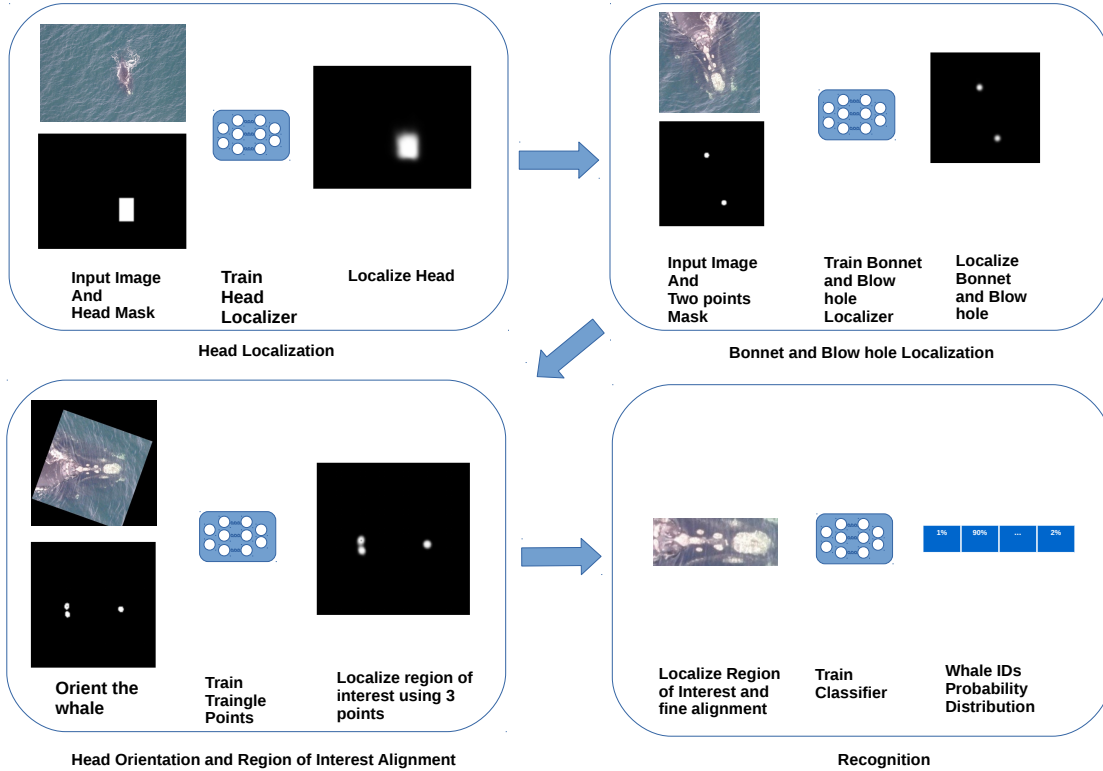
Input Image And Head Mask

Train Head Localizer

Localize Head

Head Localization

Input Image And Two points Mask

Train Bonnet and Blow hole Localizer

Localize Bonnet and Blow hole

Bonnet and Blow hole Localization

Orient the whale

Train Traingle Points

Localize region of interest using 3 points

Head Orientation and Region of Interest Alignment

Localize Region of Interest and fine alignment

Train Classifier

| 1% | 90% | ... | 2% |
|---|---|---|---|

Whale IDs Probability Distribution

Recognition